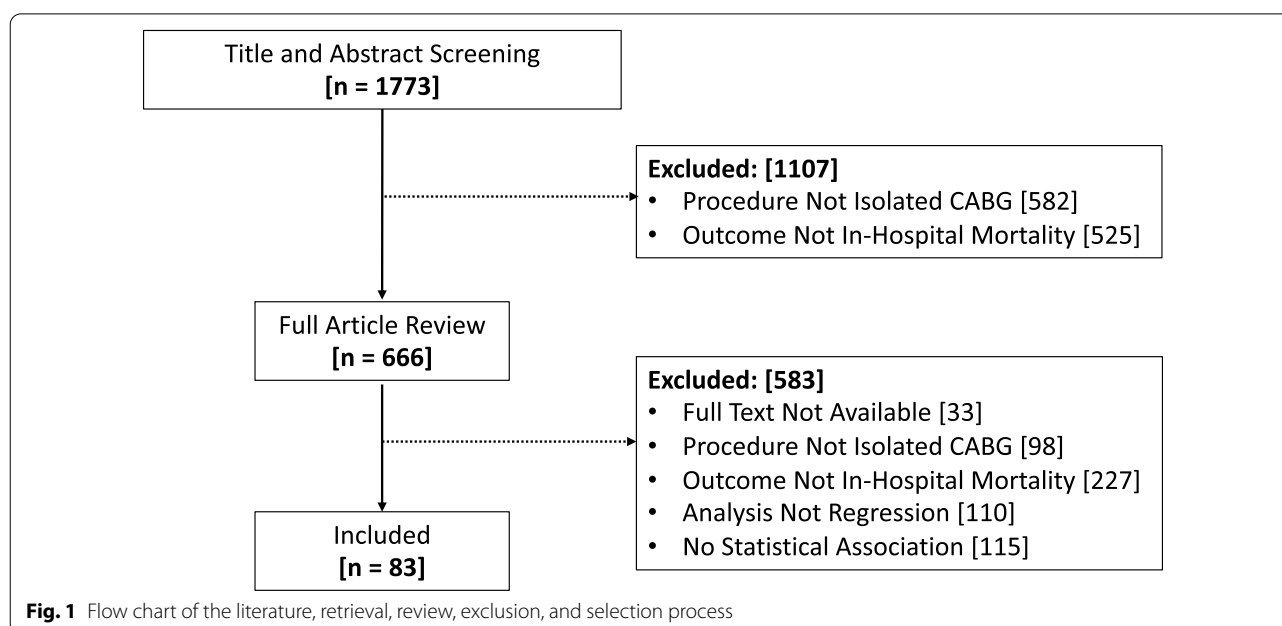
Title and Abstract Screening
**[n = 1773]**

**Excluded: [1107]**
• Procedure Not Isolated CABG [582]
• Outcome Not In-Hospital Mortality [525]

Full Article Review
**[n = 666]**

**Excluded: [583]**
• Full Text Not Available [33]
• Procedure Not Isolated CABG [98]
• Outcome Not In-Hospital Mortality [227]
• Analysis Not Regression [110]
• No Statistical Association [115]

Included
**[n = 83]**

**Fig. 1** Flow chart of the literature, retrieval, review, exclusion, and selection process